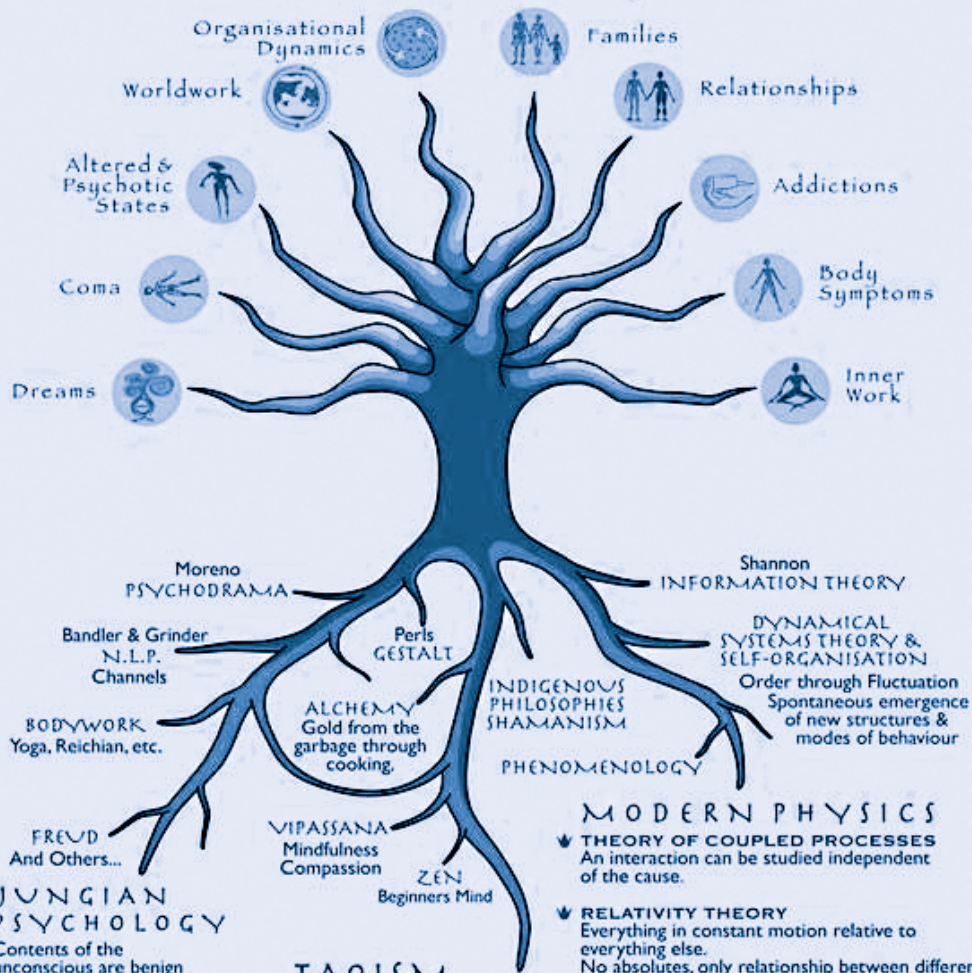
Organisational Dynamics

Families

Worldwork

Relationships

Altered & Psychotic States

Addictions

Coma

Body Symptoms

Dreams

Inner Work

Moreno
PSYCHODRAMA

Shannon
INFORMATION THEORY

Bandler & Grinder
N.L.P.
Channels

Perls
GESTALT

DYNAMICAL SYSTEMS THEORY & SELF-ORGANISATION
Order through Fluctuation
Spontaneous emergence of new structures & modes of behaviour

ALCHEMY
Gold from the garbage through cooking.

INDIGENOUS PHILOSOPHIES SHAMANISM

BODYWORK
Yoga, Reichian, etc.

PHENOMENOLOGY

FREUD
And Others...

VIPASSANA
Mindfulness
Compassion

ZEN
Beginners Mind

MODERN PHYSICS

THEORY OF COUPLED PROCESSES
An interaction can be studied independent of the cause.

RELATIVITY THEORY
Everything in constant motion relative to everything else.
No absolutes, only relationship between differe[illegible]

JUNGIAN
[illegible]SYCHOLOGY
Contents of the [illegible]nconscious are benign

TAOISM